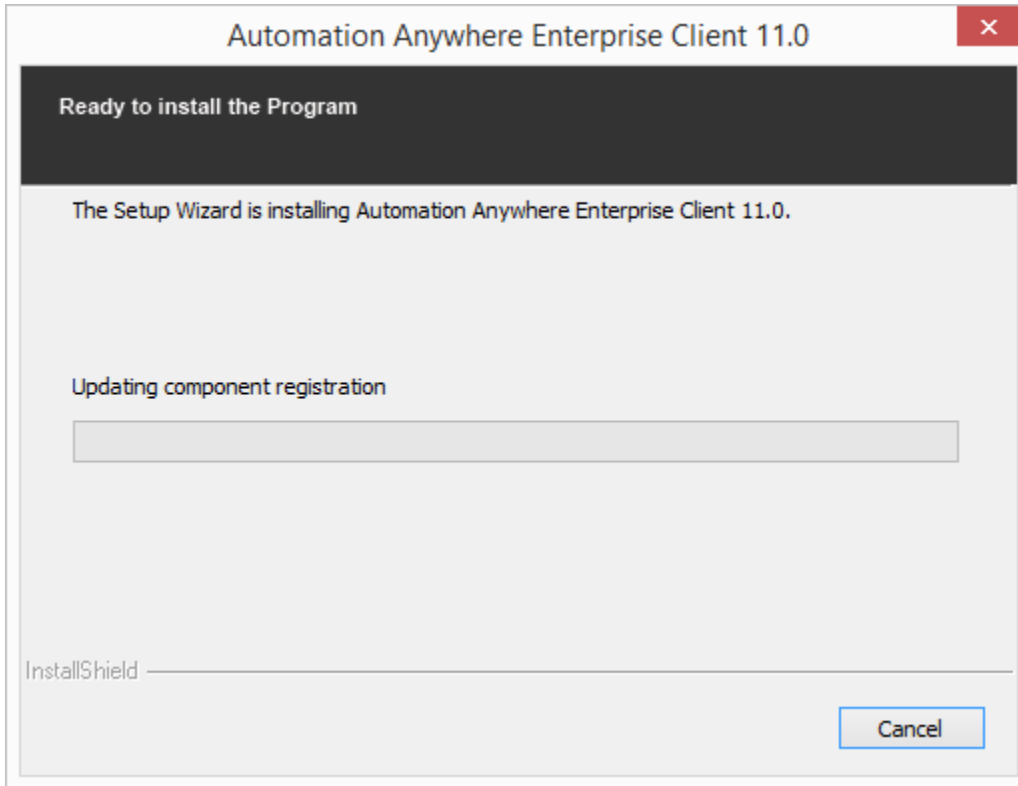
Automation Anywhere Enterprise Client 11.0

Ready to install the Program

The Setup Wizard is installing Automation Anywhere Enterprise Client 11.0.

Updating component registration

InstallShield

Cancel